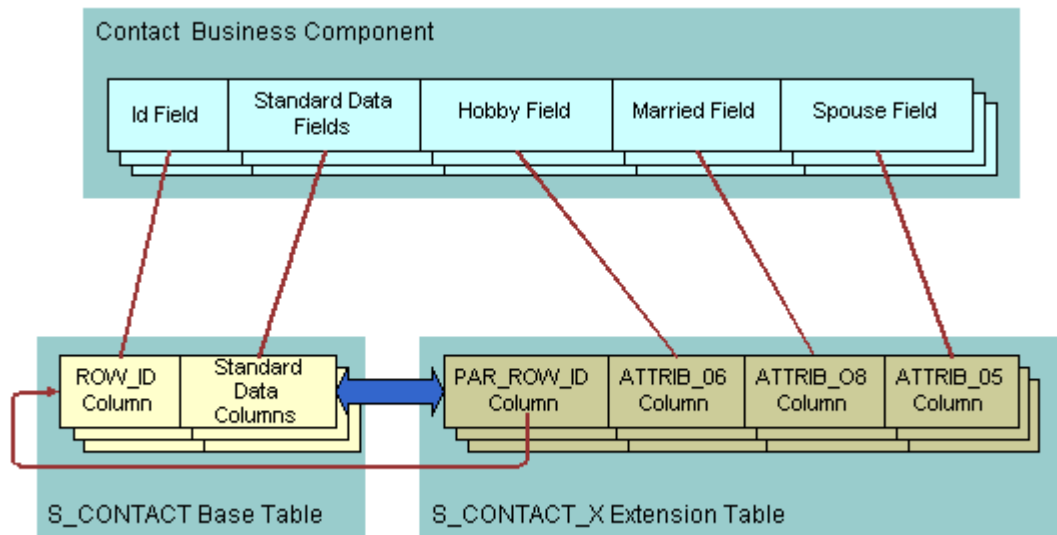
Contact Business Component

Id Field

Standard Data Fields

Hobby Field

Married Field

Spouse Field

ROW_ID Column

Standard Data Columns

PAR_ROW_ID Column

ATTRIB_06 Column

ATTRIB_08 Column

ATTRIB_05 Column

S_CONTACT Base Table

S_CONTACT_X Extension Table